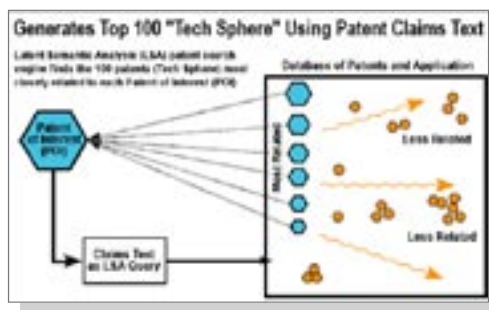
Generates Top 100 "Tech Sphere" Using Patent Claims Text

Latent Semantic Analysis (LSA) patent search engine finds the 100 patents (Tech Sphere) most closely related to each Patent of Interest (POI)

Database of Patents and Application

Patent of Interest (POI)

Most Related

Less Related

Less Related

Claims Text as LSA Query